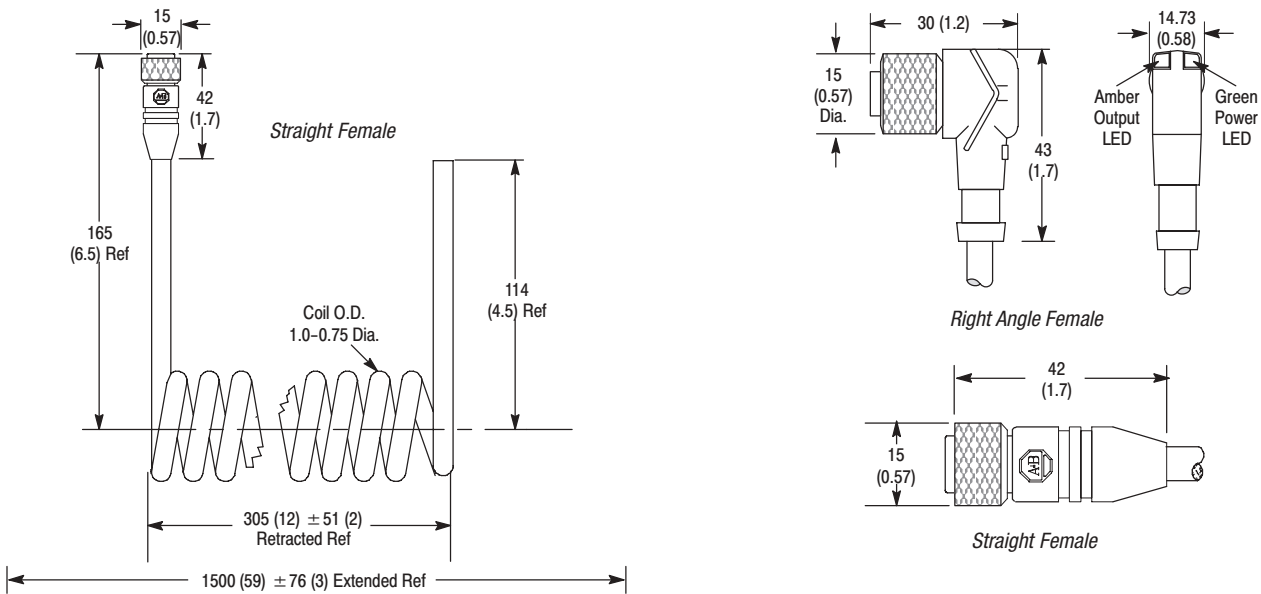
15
(0.57)

42
(1.7)

Straight Female

165
(6.5) Ref

114
(4.5) Ref

Coil O.D.
1.0–0.75 Dia.

305 (12) $\pm$ 51 (2)
Retracted Ref

1500 (59) $\pm$ 76 (3) Extended Ref

30 (1.2)

15
(0.57)
Dia.

43
(1.7)

14.73
(0.58)

Amber
Output
LED

Green
Power
LED

Right Angle Female

42
(1.7)

15
(0.57)

Straight Female